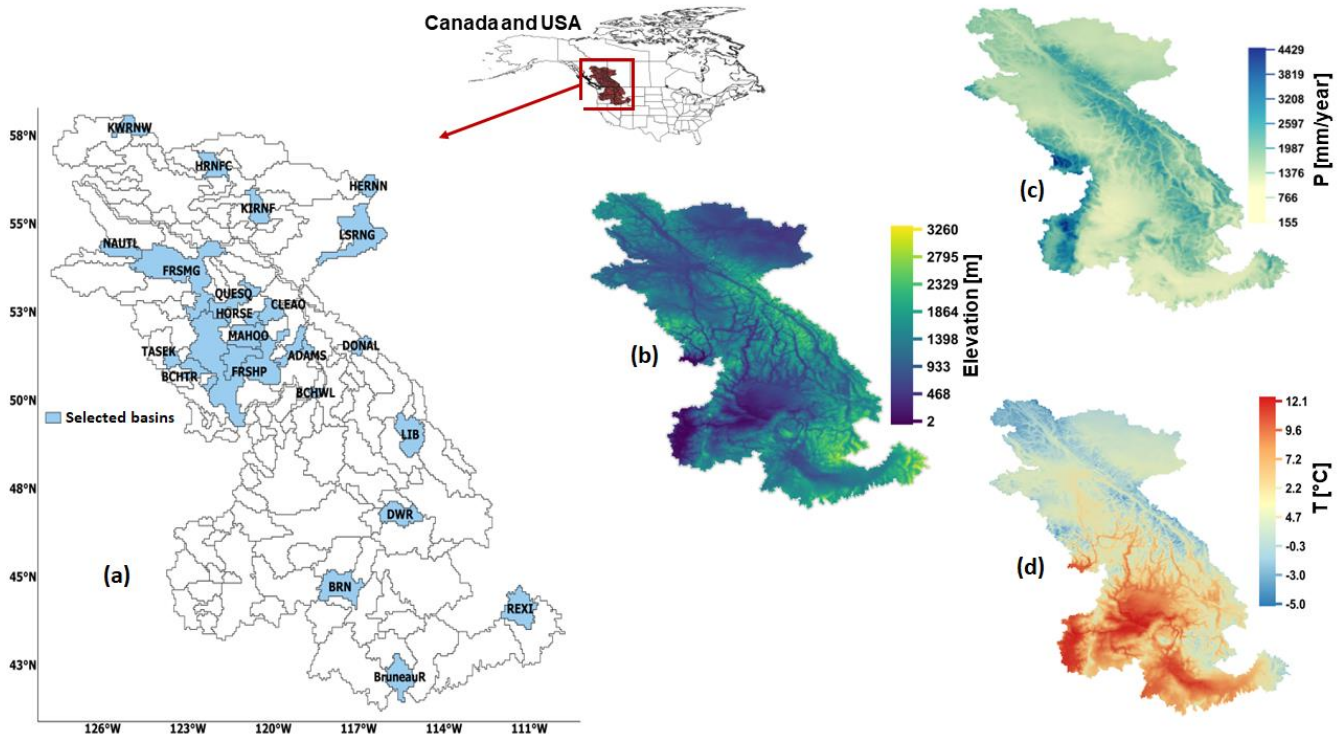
Canada and USA

58°N
55°N
53°N
50°N
48°N
45°N
43°N
126°W 123°W 120°W 117°W 114°W 111°W

KWRNW
HRNFC
HERNN
KIRNF
LSRNG
NAUTL
FRSMG
QUESQ
CLEAQ
HORSE
MAHOO
ADAMS
DONAL
TASEK
BCHTR
FRSHP
BCHWL
LIB
DWR
BRN
REXI
BruneauR

Selected basins

(a)

(b)

Elevation [m]
3260
2795
2329
1864
1398
933
468
2

(c)

P [mm/year]
4429
3819
3208
2597
1987
1376
766
155

(d)

T [°C]
12.1
9.6
7.2
2.2
4.7
-0.3
-3.0
-5.0